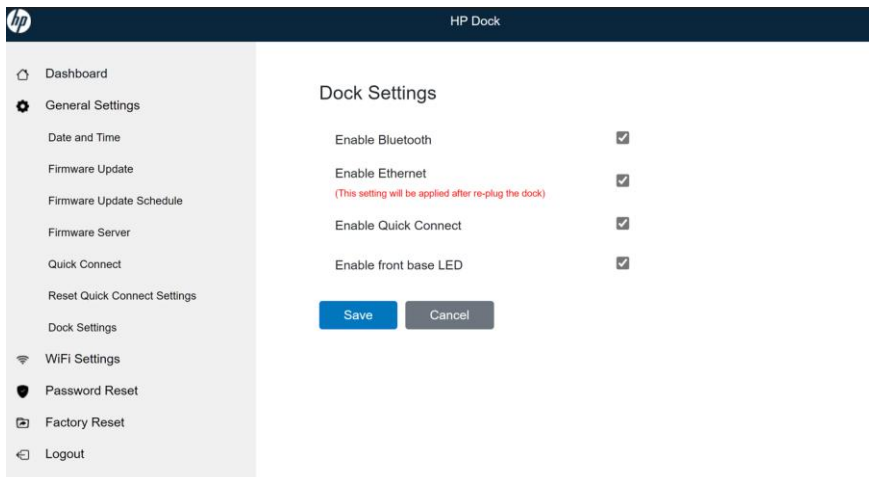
hp

HP Dock

Dashboard
General Settings
Date and Time
Firmware Update
Firmware Update Schedule
Firmware Server
Quick Connect
Reset Quick Connect Settings
Dock Settings
WiFi Settings
Password Reset
Factory Reset
Logout

Dock Settings

Enable Bluetooth
Enable Ethernet
(This setting will be applied after re-plug the dock)
Enable Quick Connect
Enable front base LED

Save
Cancel